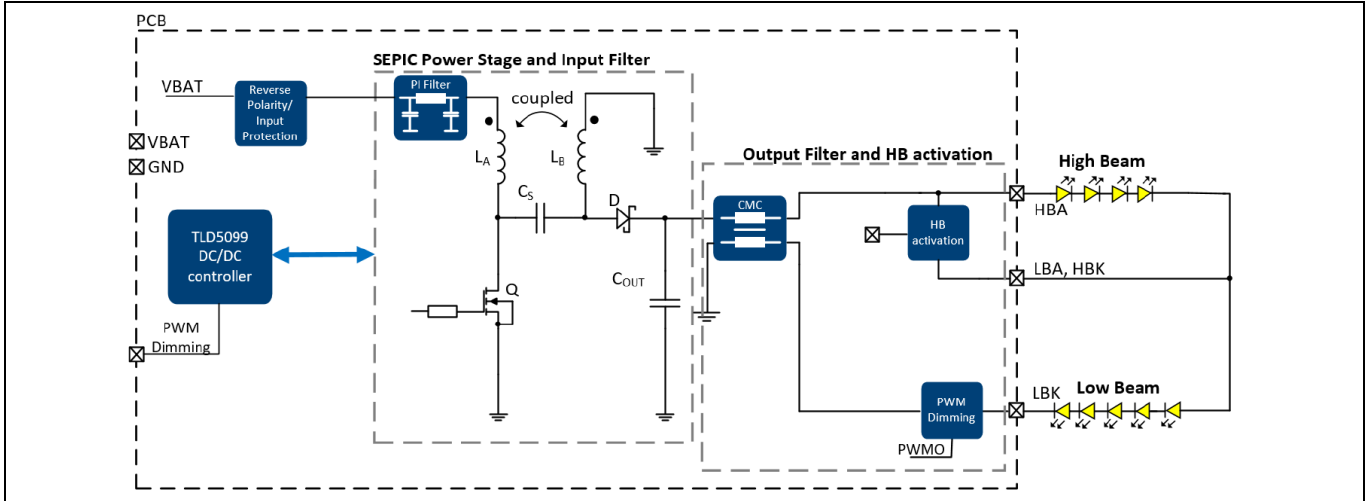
PCB

SEPIC Power Stage and Input Filter

VBAT

Reverse Polarity/ Input Protection

PI Filter

coupled

$L_A$

$L_B$

VBAT

GND

Output Filter and HB activation

High Beam

$C_S$

D

CMC

HBA

HB activation

TLD5099 DC/DC controller

$C_{OUT}$

LBA, HBK

Q

PWM Dimming

PWM Dimming

LBK

Low Beam

PWMO